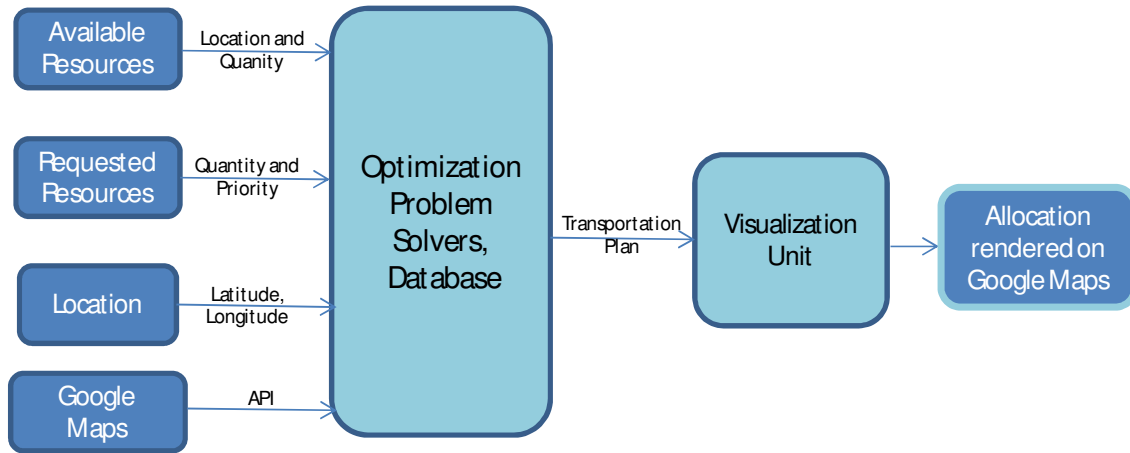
Available Resources

Location and Quanity

Requested Resources

Quantity and Priority

Location

Latitude, Longitude

Google Maps

API

Optimization Problem Solvers, Database

Transportation Plan

Visualization Unit

Allocation rendered on Google Maps